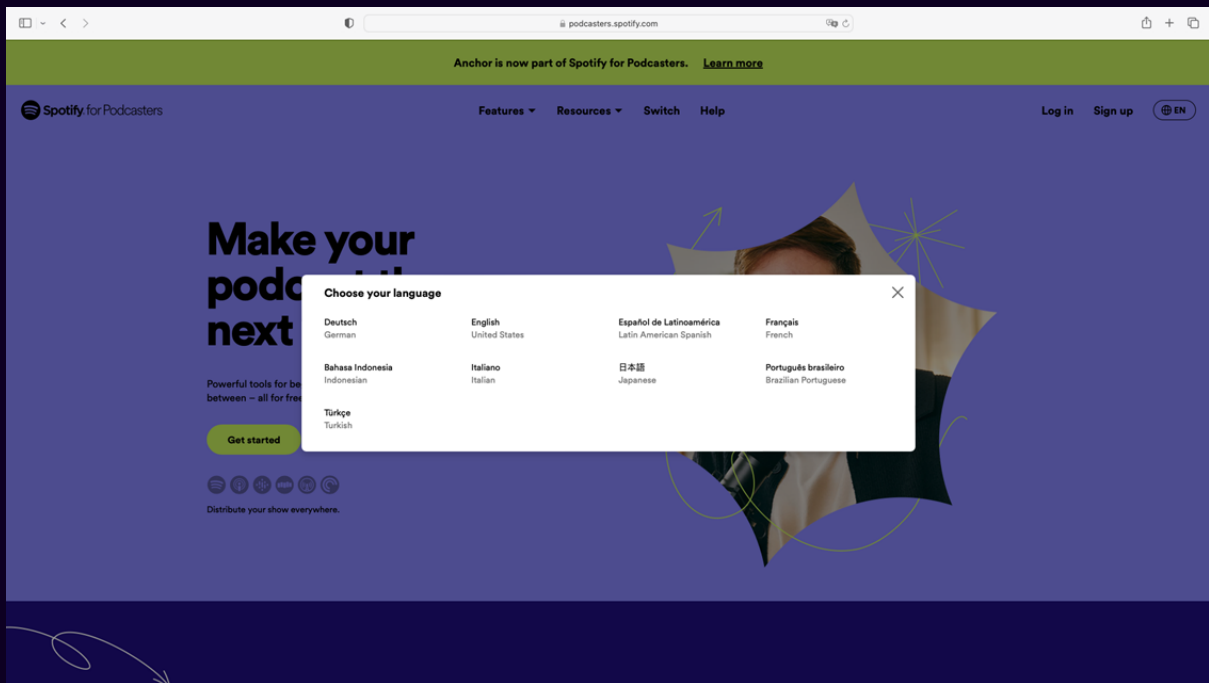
podcasters.spotify.com

Anchor is now part of Spotify for Podcasters. Learn more

Spotify for Podcasters

Features Resources Switch Help

Log in Sign up EN

Make your podc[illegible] next

Powerful tools for be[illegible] between – all for fre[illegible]

Get started

Distribute your show everywhere.

Choose your language

Deutsch
German

English
United States

Español de Latinoamérica
Latin American Spanish

Français
French

Bahasa Indonesia
Indonesian

Italiano
Italian

日本語
Japanese

Português brasileiro
Brazilian Portuguese

Türkçe
Turkish